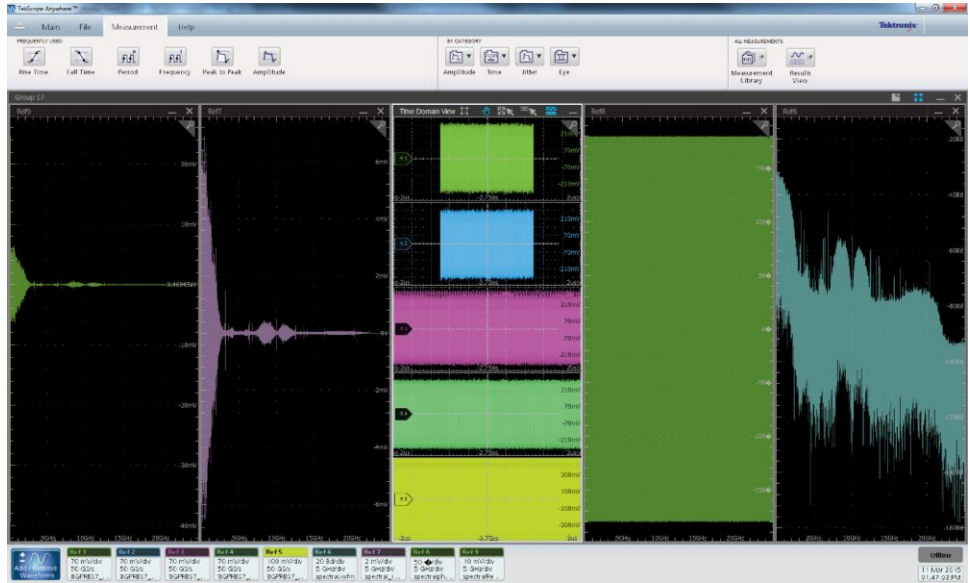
TekScope Anywhere™

Main File Measurement Help

Tektronix

FREQUENTLY USED

Rise Time Fall Time Period Frequency Peak to Peak Amplitude

BY CATEGORY

Amplitude Time Jitter Eye

ALL MEASUREMENTS

Measurement Library

Results View

Group 17

Ref0

Ref7

Time Domain View

Ref8

Ref6

20mV

10mV

3.46945mV

-10mV

-20mV

-30mV

-40mV

5GHz 10GHz 15GHz

6mV

4mV

2mV

0mV

-2mV

-4mV

-6mV

5GHz 10GHz 15GHz 20GHz

210mV

70mV

-70mV

-210mV

210mV

70mV

-70mV

-210mV

210mV

70mV

-70mV

-210mV

210mV

70mV

-70mV

-210mV

300mV

100mV

-100mV

-300mV

-2us -2.75us 2us

5GHz 10GHz 15GHz 20GHz

-20dB

-40dB

-60dB

-80dB

-100dB

-120dB

-140dB

-160dB

5GHz 10GHz 15GHz 20GHz

Add / Remove Waveforms

Ref 1 70 mV/div 50 GS/s BGPRBS7_...

Ref 2 70 mV/div 50 GS/s BGPRBS7_...

Ref 3 70 mV/div 50 GS/s BGPRBS7_...

Ref 4 70 mV/div 50 GS/s BGPRBS7_...

Ref 5 100 mV/div 50 GS/s BGPRBS7_...

Ref 6 20 dB/div 5 GHz/div spectrum_...

Ref 7 2 mV/div 5 GHz/div spectral_...

Ref 8 50 mV/div 5 GHz/div spectralph...

Ref 9 10 mV/div 5 GHz/div spectralfe...

Offline

11 Mar 2015 01:47:03 PM